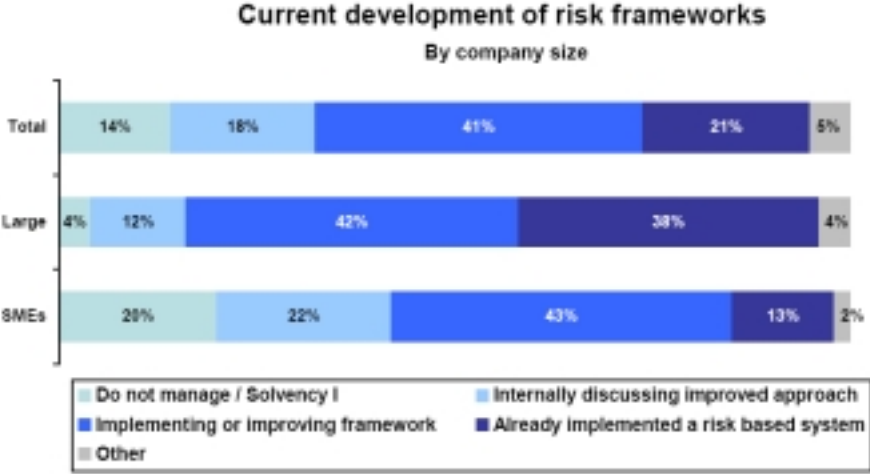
Current development of risk frameworks

By company size

| | Do not manage / Solvency I | Internally discussing improved approach | Implementing or improving framework | Already implemented a risk based system | Other |
|---|---|---|---|---|---|
| Total | 14% | 18% | 41% | 21% | 5% |
| Large | 4% | 12% | 42% | 38% | 4% |
| SMEs | 20% | 22% | 43% | 13% | 2% |

Do not manage / Solvency I
Internally discussing improved approach
Implementing or improving framework
Already implemented a risk based system
Other